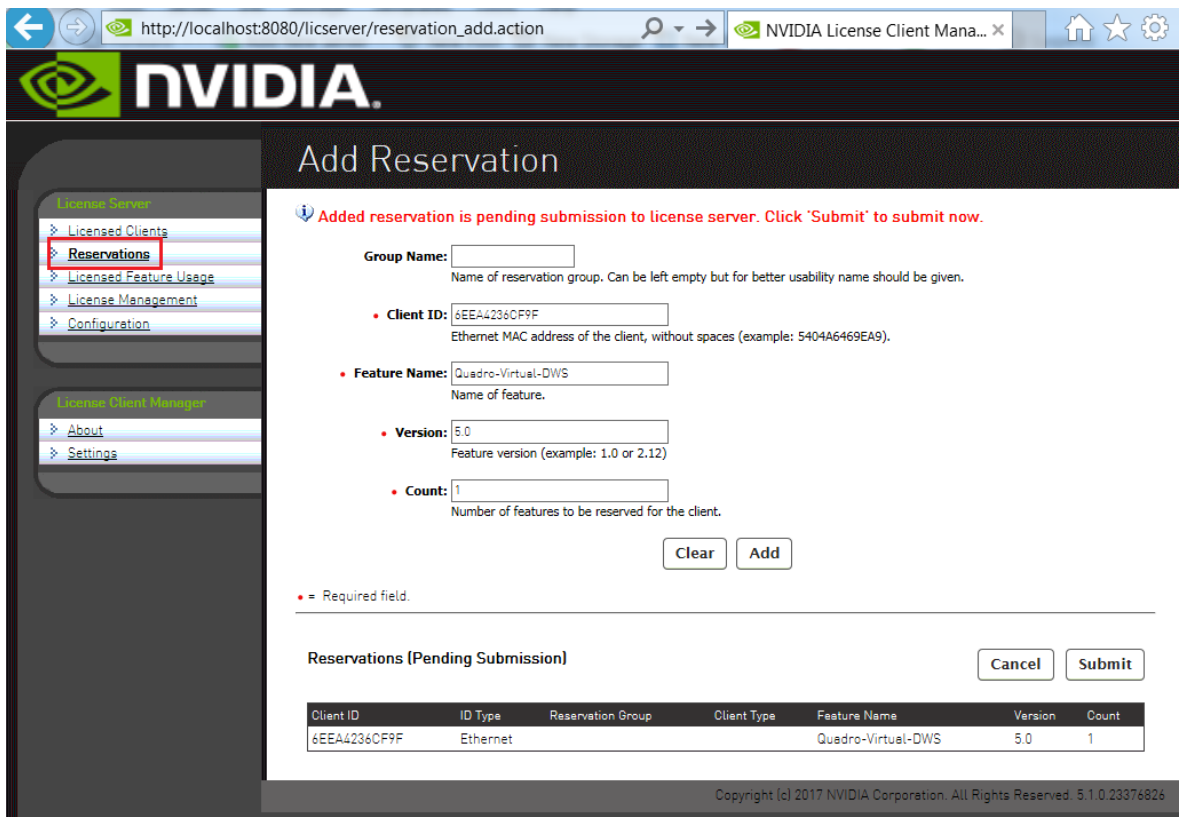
http://localhost:8080/licserver/reservation_add.action

NVIDIA License Client Mana... ×

NVIDIA.

License Server
Licensed Clients
Reservations
Licensed Feature Usage
License Management
Configuration

License Client Manager
About
Settings

Add Reservation

Added reservation is pending submission to license server. Click 'Submit' to submit now.

Group Name:
Name of reservation group. Can be left empty but for better usability name should be given.

• Client ID: 6EEA4236CF9F
Ethernet MAC address of the client, without spaces (example: 5404A6469EA9).

• Feature Name: Quadro-Virtual-DWS
Name of feature.

• Version: 5.0
Feature version (example: 1.0 or 2.12)

• Count: 1
Number of features to be reserved for the client.

Clear Add

• = Required field.

Reservations (Pending Submission)

Cancel Submit

| Client ID | ID Type | Reservation Group | Client Type | Feature Name | Version | Count |
|---|---|---|---|---|---|---|
| 6EEA4236CF9F | Ethernet | | | Quadro-Virtual-DWS | 5.0 | 1 |

Copyright (c) 2017 NVIDIA Corporation. All Rights Reserved. 5.1.0.23376826